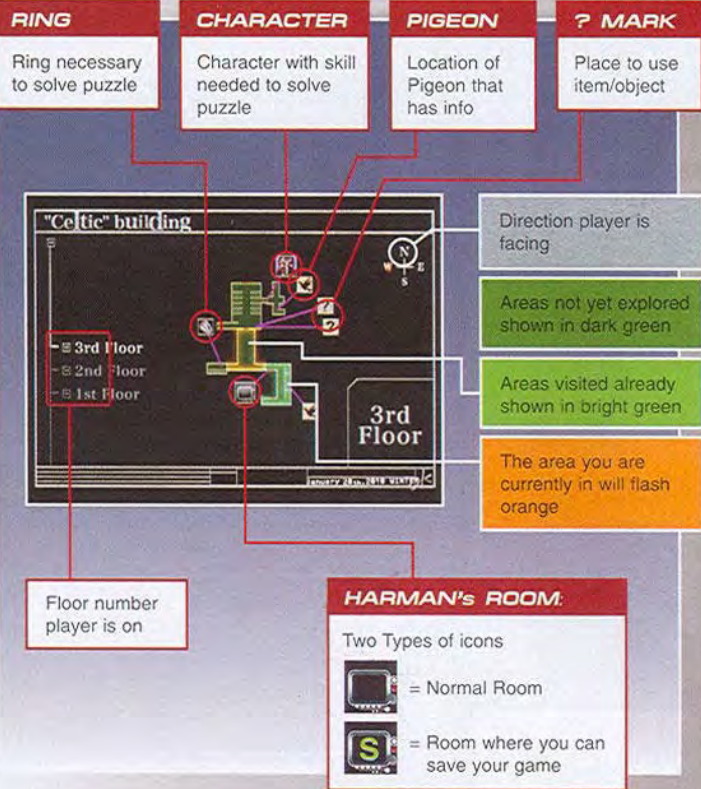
RING

Ring necessary to solve puzzle

CHARACTER

Character with skill needed to solve puzzle

PIGEON

Location of Pigeon that has info

? MARK

Place to use item/object

"Celtic" building

3rd Floor
2nd Floor
1st Floor

N
W E
S

3rd Floor

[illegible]

Direction player is facing

Areas not yet explored shown in dark green

Areas visited already shown in bright green

The area you are currently in will flash orange

Floor number player is on

HARMAN's ROOM:

Two Types of icons

= Normal Room

S = Room where you can save your game